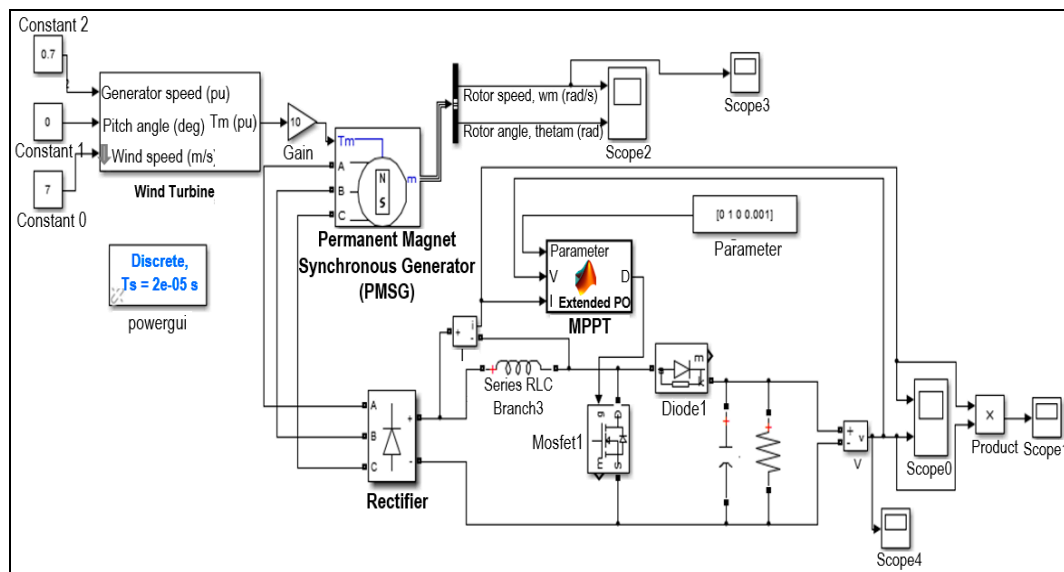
Constant 2
0.7
Generator speed (pu)
0
Pitch angle (deg)
Tm (pu)
Constant 1
Wind speed (m/s)
7
Constant 0
Wind Turbine
10
Gain
Tm
A
B
C
m
N
S
Permanent Magnet Synchronous Generator (PMSG)
Rotor speed, wm (rad/s)
Rotor angle, thetam (rad)
Scope2
Scope3
Discrete,
Ts = 2e-05 s
powergui
[0 1 0 0.001]
Parameter
Parameter
V
I
D
Extended PO
MPPT
+
i
-
I
Series RLC Branch3
m
Diode1
g
D
S
Mosfet1
A
B
C
+
-
Rectifier
+
-
v
V
Scope0
×
Product
Scope1
Scope4